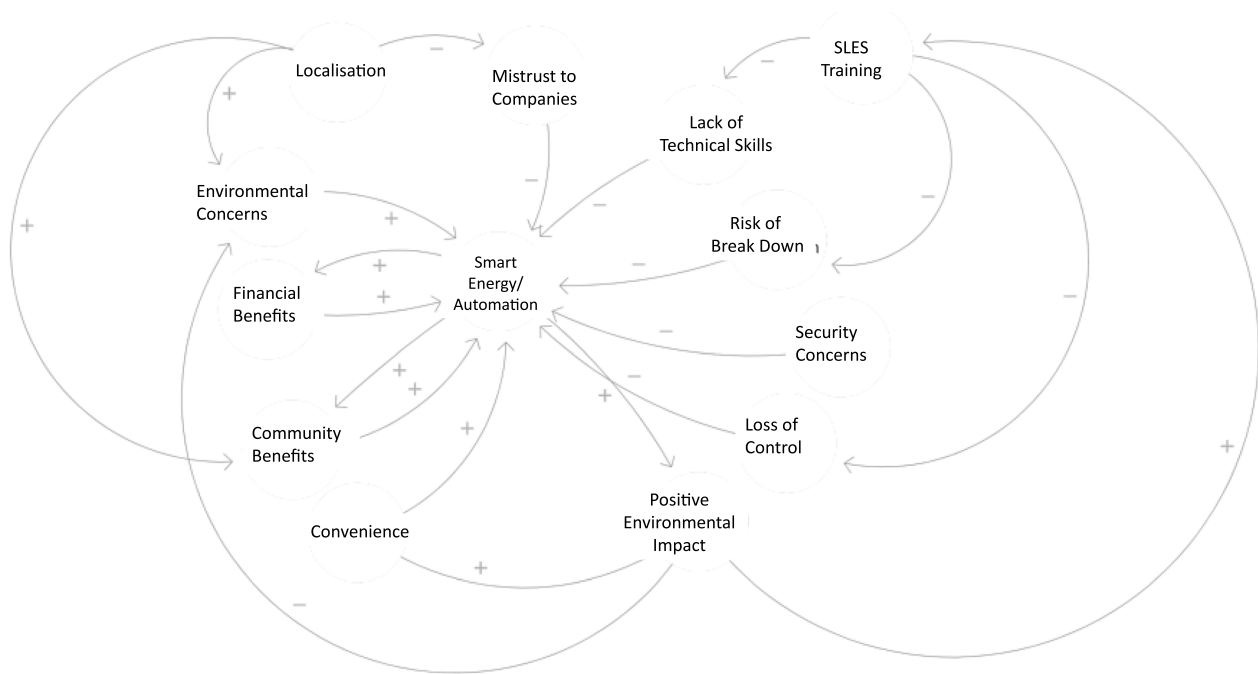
Localisation

Mistrust to Companies

SLES Training

Lack of Technical Skills

Environmental Concerns

Risk of Break Down

Smart Energy/ Automation

Financial Benefits

Security Concerns

Community Benefits

Loss of Control

Convenience

Positive Environmental Impact

–
+
–
–
–
+
+
+
+
–
–
–
–
+
+
+
+
–
+
+
–
+